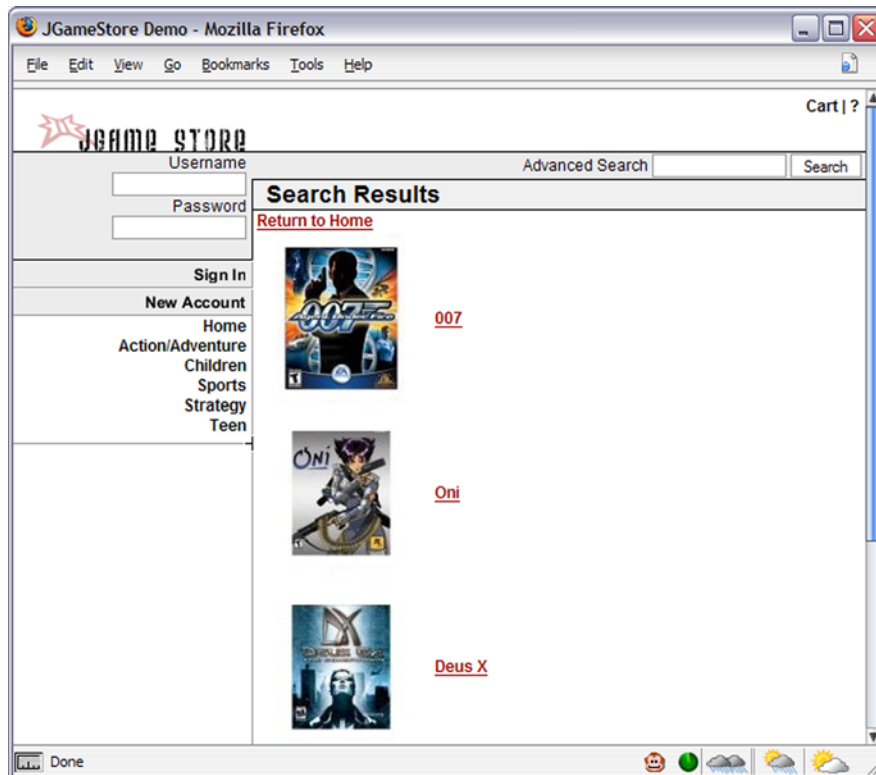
JGameStore Demo - Mozilla Firefox

File Edit View Go Bookmarks Tools Help

JGAME STORE

Cart | ?

Username

Password

Advanced Search

Search

Search Results

Return to Home

Sign In

New Account

Home
Action/Adventure
Children
Sports
Strategy
Teen

007

Oni

Deus X

Done